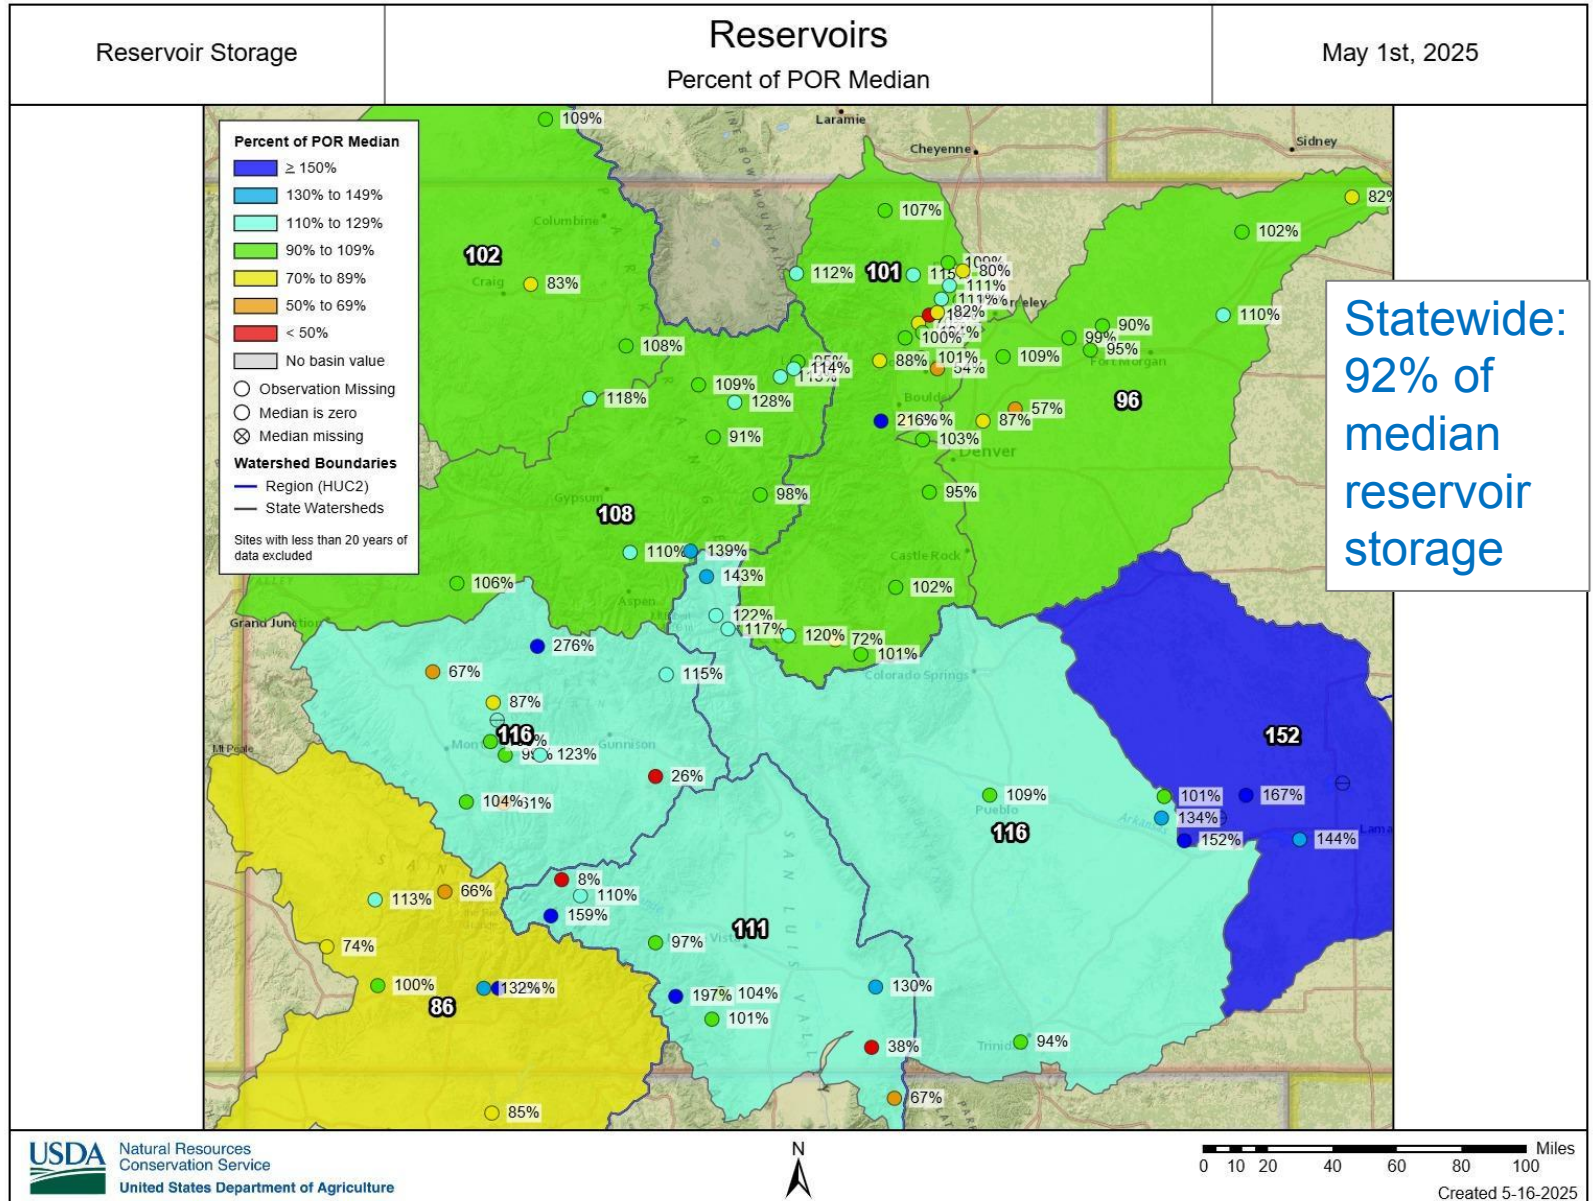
Reservoir Storage

Reservoirs
Percent of POR Median

May 1st, 2025

Percent of POR Median
≥ 150%
130% to 149%
110% to 129%
90% to 109%
70% to 89%
50% to 69%
< 50%
No basin value
Observation Missing
Median is zero
Median missing
Watershed Boundaries
Region (HUC2)
State Watersheds
Sites with less than 20 years of data excluded

Statewide: 92% of median reservoir storage

Laramie
Cheyenne
Sidney
Columbine
Craig
Gypsum
Aspen
Grand Junction
Boulder
Denver
Fort Morgan
Greeley
Castle Rock
Colorado Springs
Pueblo
Gunnison
Montrose
Trinidad
Lamar

109%
107%
82%
102%
112%
101
115
109%
80%
111%
111%
182%
102
83%
110%
90%
99%
95%
100%
108%
88%
101%
54%
109%
114%
109%
118%
128%
216%
87%
57%
96
91%
103%
98%
95%
108
110%
139%
143%
106%
102%
122%
117%
120%
72%
101%
276%
115%
67%
87%
116
123%
26%
152
104%
61%
109%
101%
167%
134%
116
152%
144%
8%
113%
66%
110%
159%
74%
97%
111
100%
132%
197%
104%
130%
86
101%
94%
38%
67%
85%

USDA Natural Resources Conservation Service
United States Department of Agriculture

N

Miles
0 10 20 40 60 80 100

Created 5-16-2025